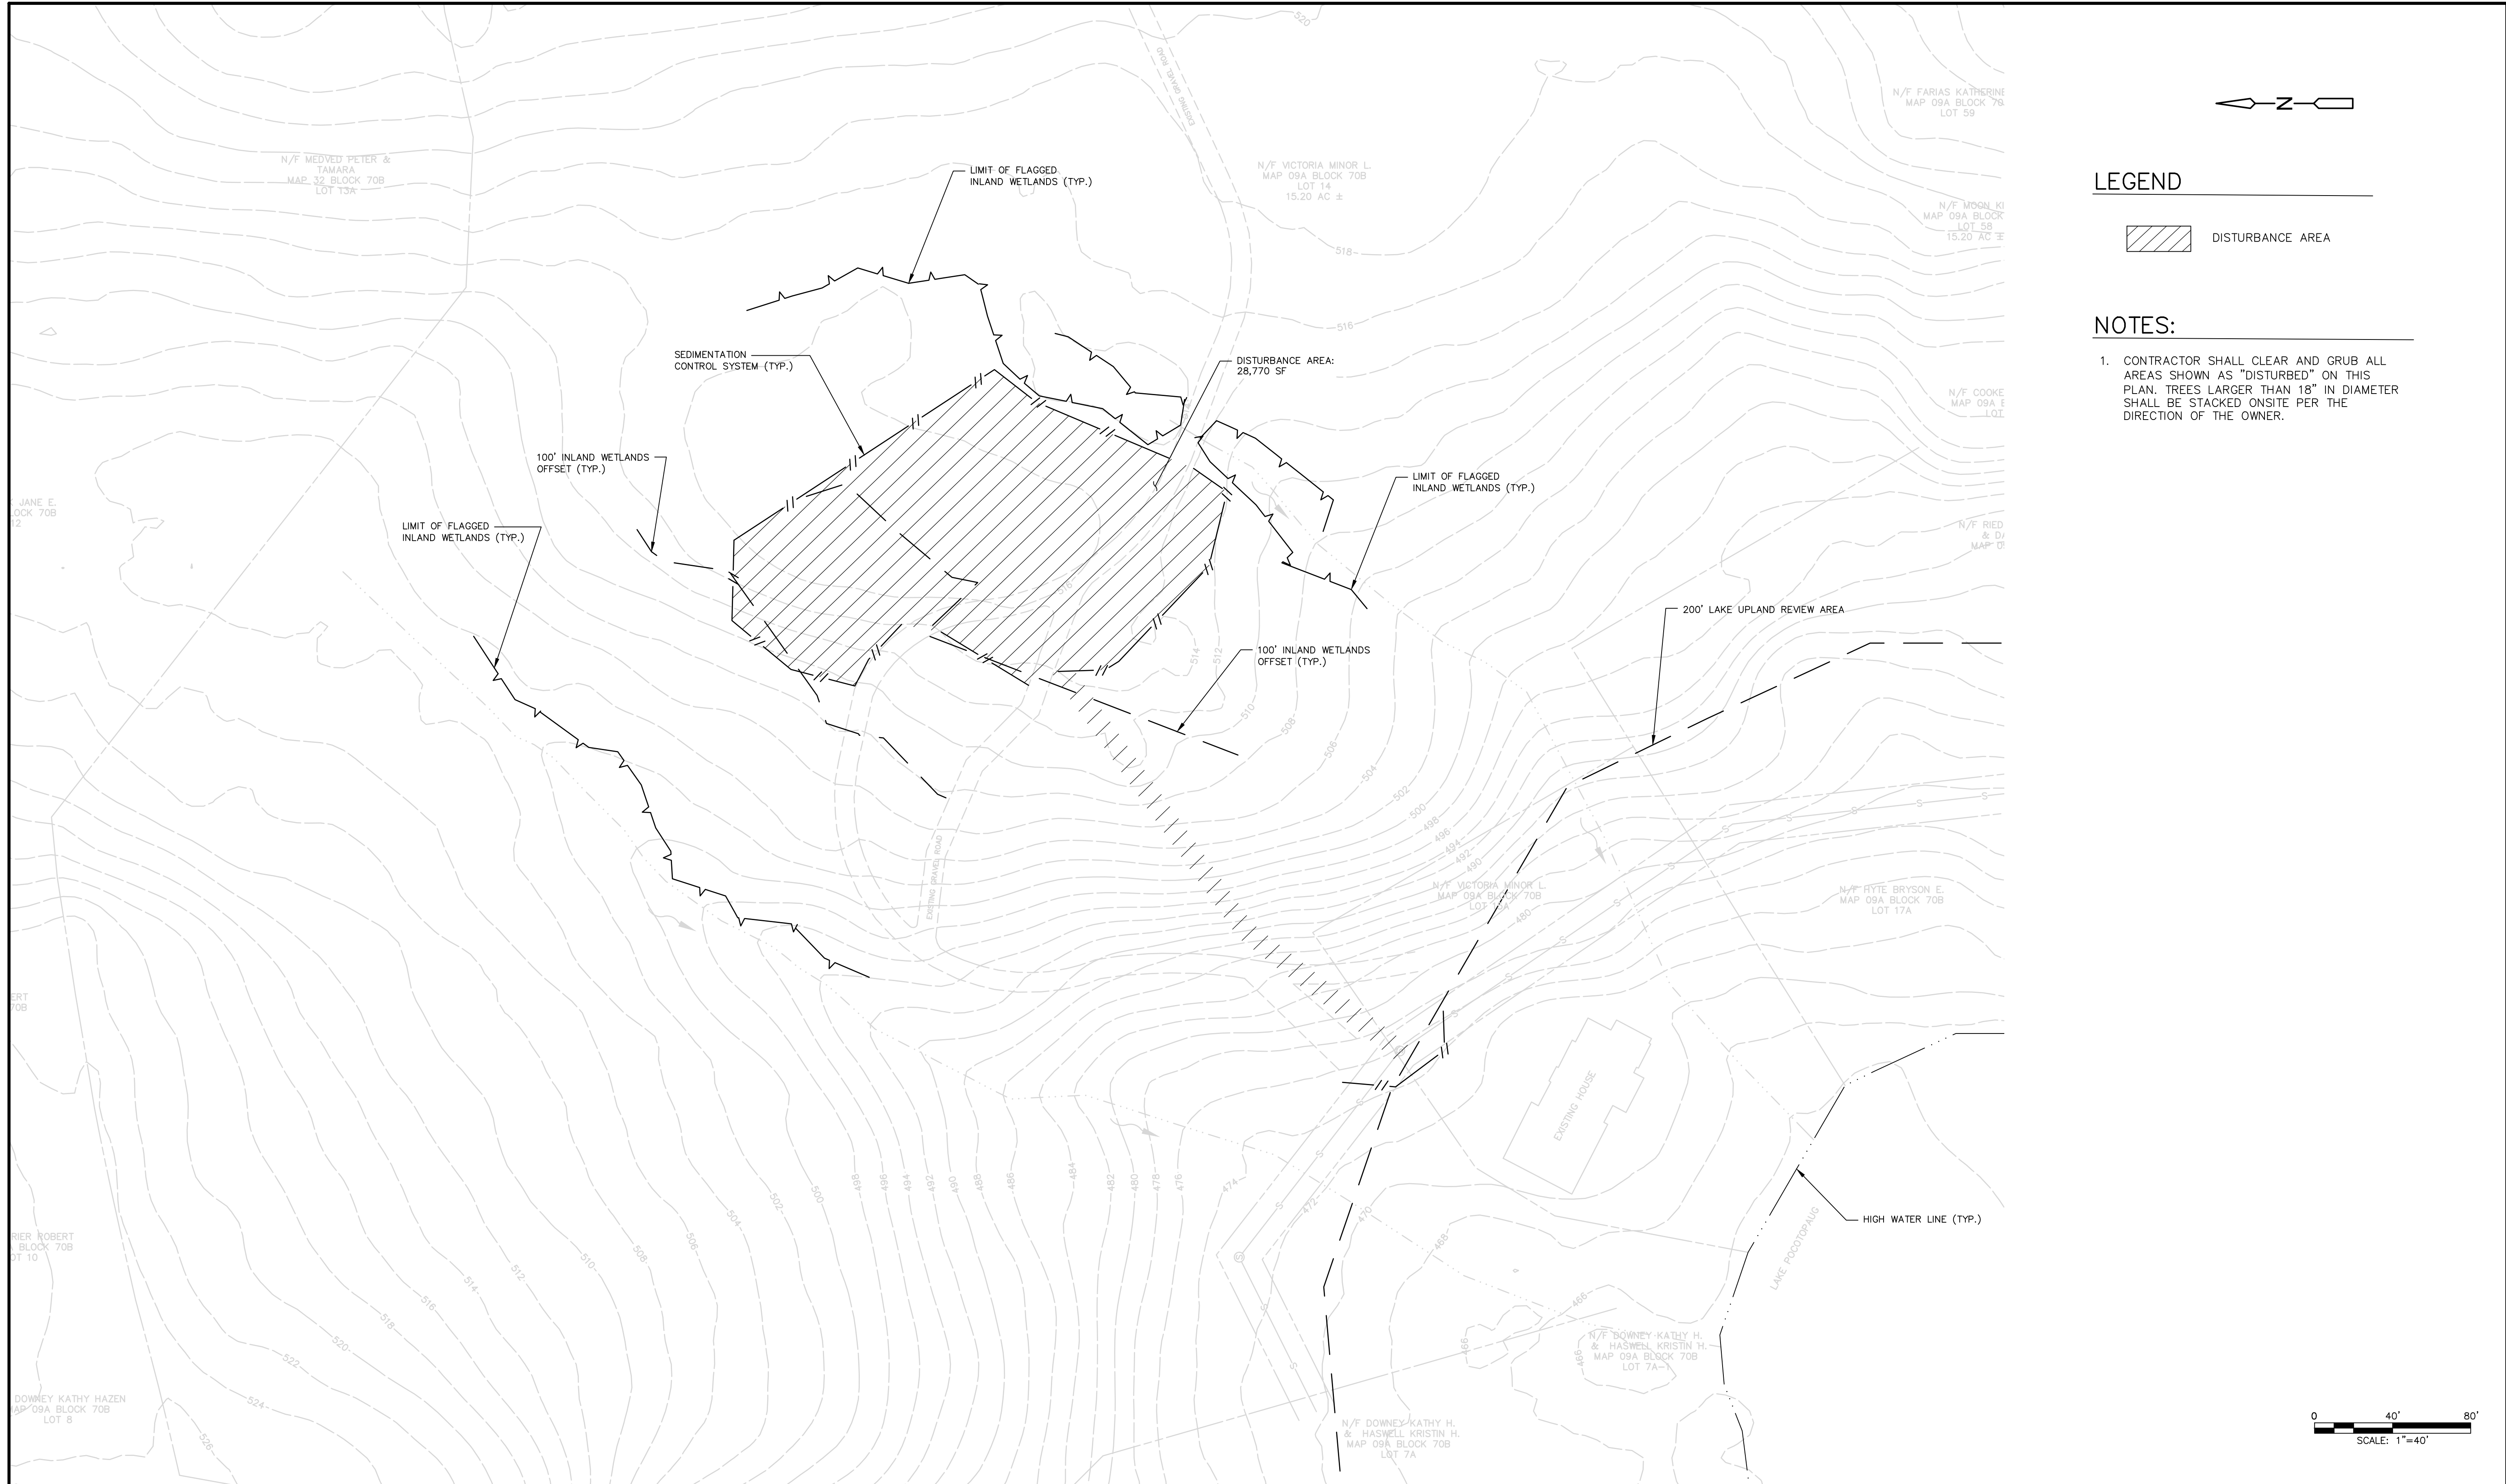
N/F MEDVED PETER & TAMARA
MAP 32 BLOCK 70B
LOT 13A

N/F VICTORIA MINOR L.
MAP 09A BLOCK 70B
LOT 14
15.20 AC ±

N/F FARIAS KATHERINE
MAP 09A BLOCK 70
LOT 59

N/F MOON K
MAP 09A BLOCK
LOT 58
15.20 AC ±

N/F COOKE
MAP 09A
LOT

N/F RIED
& D
MAP 0

JANE E.
OCK 70B
12

ERT
70B

RIER ROBERT
BLOCK 70B
OT 10

DOWNEY KATHY HAZEN
AP 09A BLOCK 70B
LOT 8

LIMIT OF FLAGGED INLAND WETLANDS (TYP.)

SEDIMENTATION CONTROL SYSTEM (TYP.)

DISTURBANCE AREA: 28,770 SF

100' INLAND WETLANDS OFFSET (TYP.)

LIMIT OF FLAGGED INLAND WETLANDS (TYP.)

LIMIT OF FLAGGED INLAND WETLANDS (TYP.)

100' INLAND WETLANDS OFFSET (TYP.)

200' LAKE UPLAND REVIEW AREA

N/F VICTORIA MINOR L.
MAP 09A BLOCK 70B
LOT 14

N/F HYTE BRYSON E.
MAP 09A BLOCK 70B
LOT 17A

EXISTING GRAVEL ROAD

EXISTING HOUSE

LAKE POCOTOPAUG

HIGH WATER LINE (TYP.)

N/F DOWNEY KATHY H.
& HASWELL KRISTIN H.
MAP 09A BLOCK 70B
LOT 7A-1

N/F DOWNEY KATHY H.
& HASWELL KRISTIN H.
MAP 09A BLOCK 70B
LOT 7A

520 518 516 514 512 510 508 506 504 502 500 498 496 494 492 490 488 486 484 482 480 478 476 474 472 470 468 466 522 524 526

N

LEGEND

DISTURBANCE AREA

NOTES:

1. CONTRACTOR SHALL CLEAR AND GRUB ALL AREAS SHOWN AS "DISTURBED" ON THIS PLAN. TREES LARGER THAN 18" IN DIAMETER SHALL BE STACKED ONSITE PER THE DIRECTION OF THE OWNER.

0 40' 80'
SCALE: 1"=40'